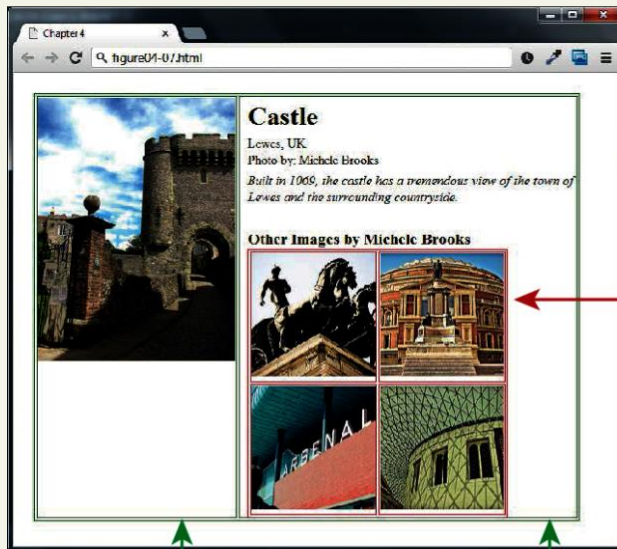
Chapter 4

figure04-07.html

Castle

Lewes, UK

Photo by: Michele Brooks

Built in 1069, the castle has a tremendous view of the town of Lewes and the surrounding countryside.

Other Images by Michele Brooks

ARSENAL